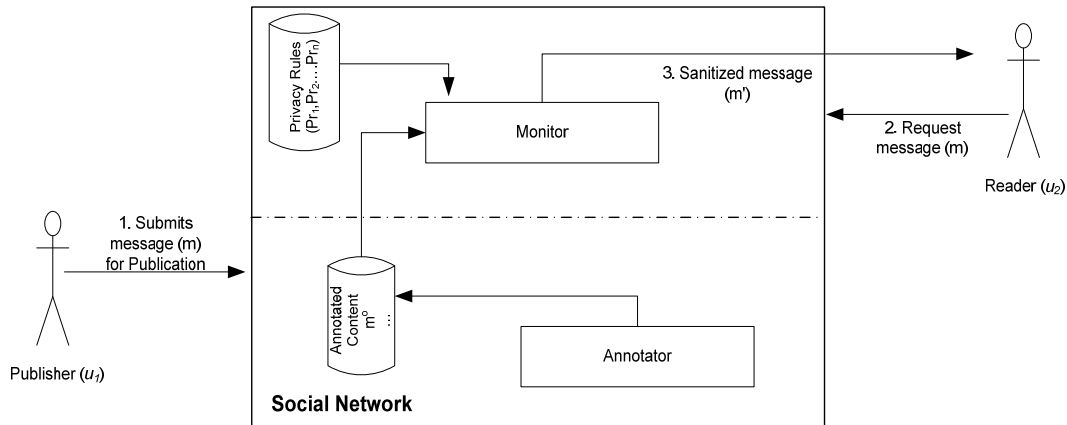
Privacy Rules $(Pr_1, Pr_2 \ldots Pr_n)$

3. Sanitized message (m')

Monitor

2. Request message (m)

Reader ($u_2$)

1. Submits message (m) for Publication

Annotated Content $m^o$ ...

Annotator

Publisher ($u_1$)

Social Network